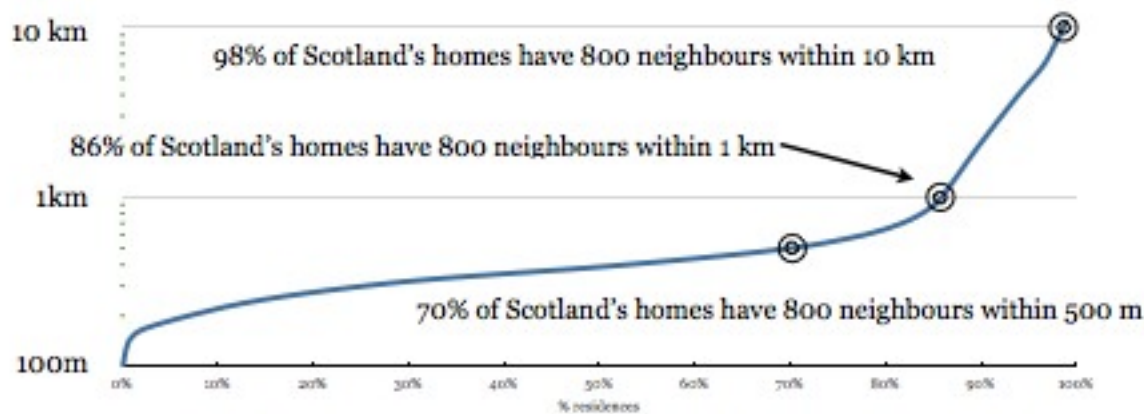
10 km
98% of Scotland's homes have 800 neighbours within 10 km
86% of Scotland's homes have 800 neighbours within 1 km
1km
70% of Scotland's homes have 800 neighbours within 500 m
100m
0% 10% 20% 30% 40% 50% 60% 70% 80% 90% 100%
% residences